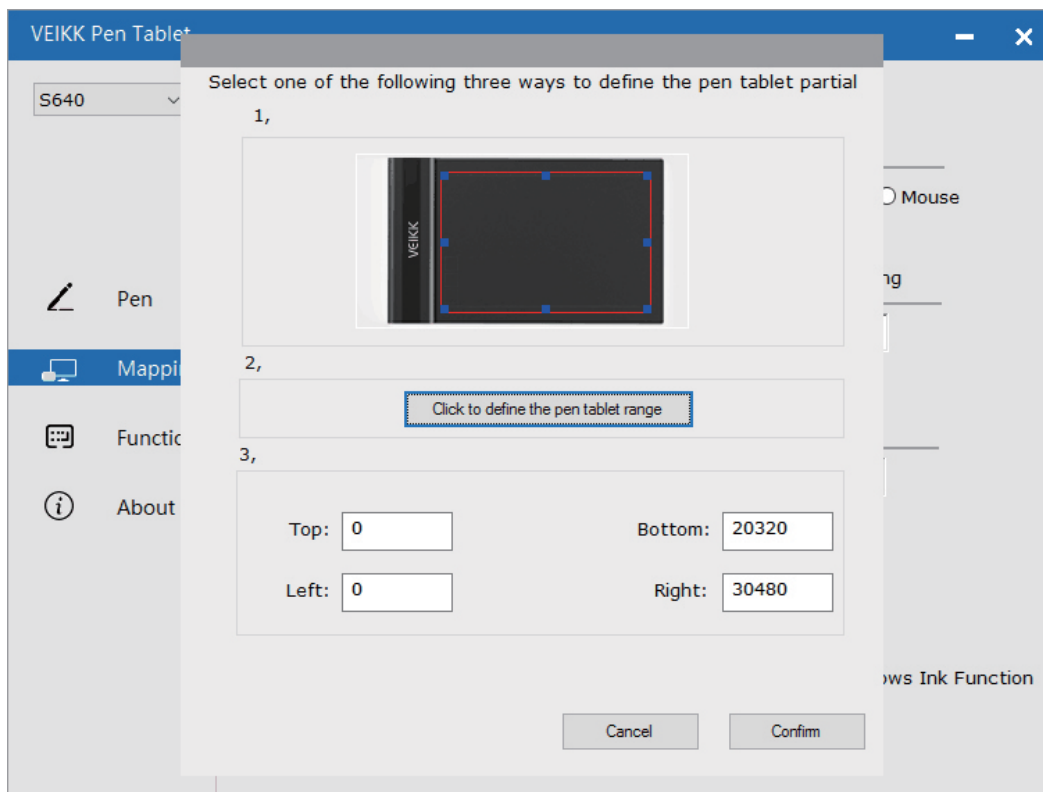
VEIKK Pen Tablet

S640

Pen

Mappi

Functio

About

Mouse

ng

ows Ink Function

Select one of the following three ways to define the pen tablet partial

1,

VEIKK

2,

Click to define the pen tablet range

3,

Top: 0

Bottom: 20320

Left: 0

Right: 30480

Cancel

Confirm